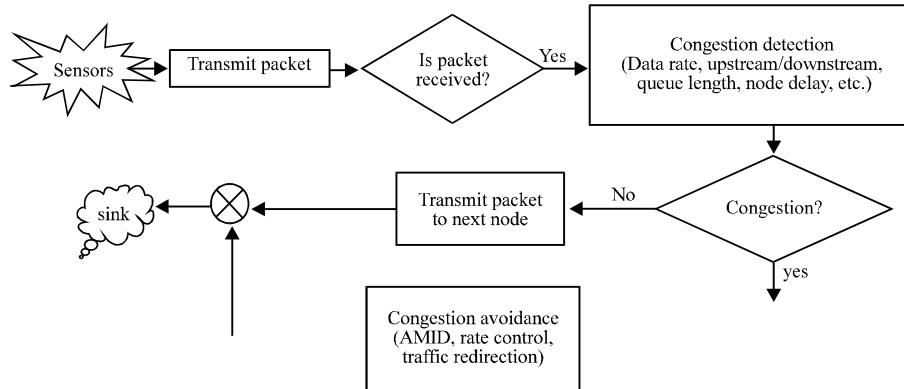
Sensors

Transmit packet

Is packet received?

Yes

Congestion detection (Data rate, upstream/downstream, queue length, node delay, etc.)

Congestion?

No

Transmit packet to next node

sink

yes

Congestion avoidance (AMID, rate control, traffic redirection)